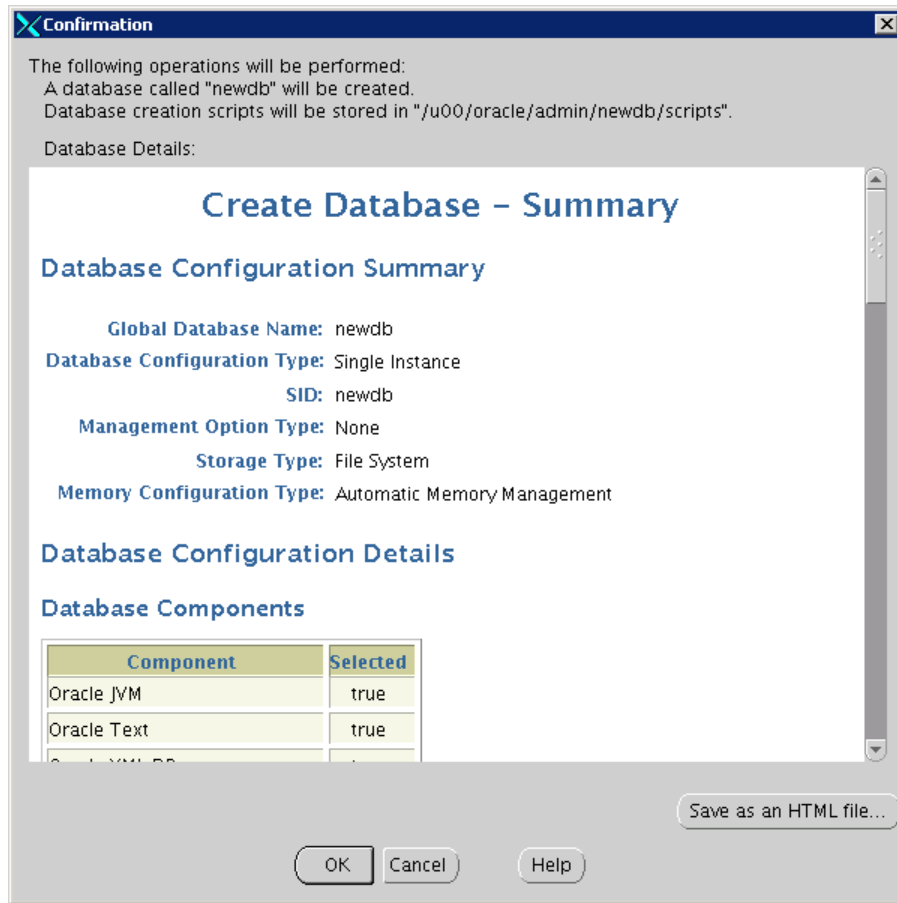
Confirmation

The following operations will be performed:
A database called "newdb" will be created.
Database creation scripts will be stored in "/u00/oracle/admin/newdb/scripts".

Database Details:

Create Database - Summary

Database Configuration Summary

Global Database Name: newdb
Database Configuration Type: Single Instance
SID: newdb
Management Option Type: None
Storage Type: File System
Memory Configuration Type: Automatic Memory Management

Database Configuration Details

Database Components

| Component | Selected |
|---|---|
| Oracle JVM | true |
| Oracle Text | true |
| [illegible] | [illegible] |

Save as an HTML file...

OK Cancel Help